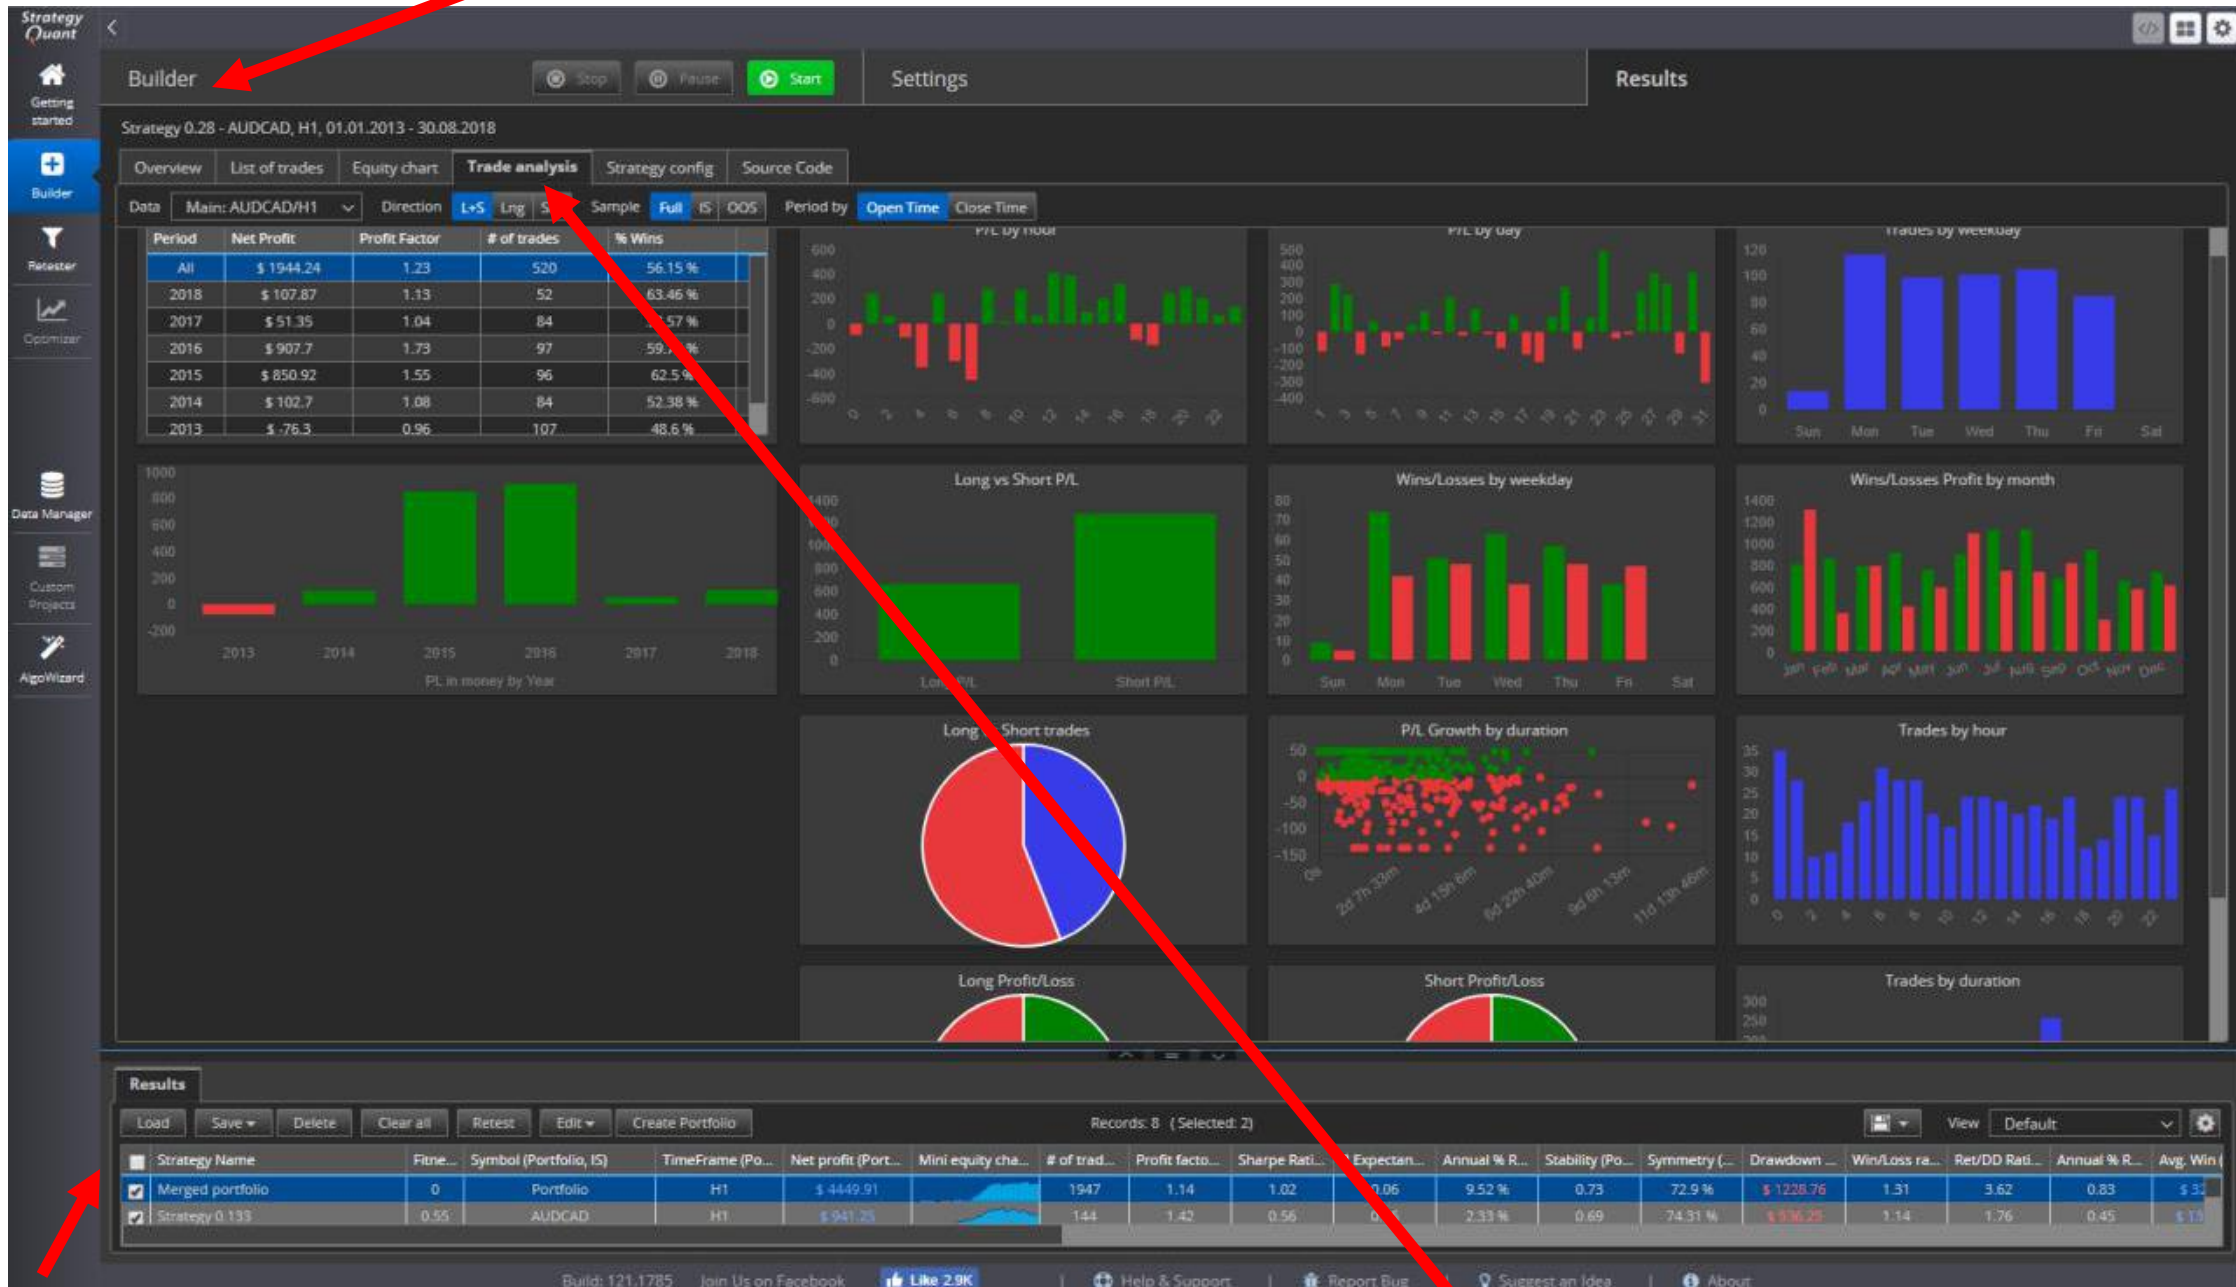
Strategy Quant

Getting started

Builder

Retester

Optimizer

Data Manager

Custom Projects

AlgoWizard

Builder

Stop

Pause

Start

Settings

Results

Strategy 0.28 - AUDCAD, H1, 01.01.2013 - 30.08.2018

Overview | List of trades | Equity chart | Trade analysis | Strategy config | Source Code

Data Main: AUDCAD/H1 Direction L+S Lng S Sample Full IS OOS Period by Open Time Close Time

| Period | Net Profit | Profit Factor | # of trades | % Wins |
|---|---|---|---|---|
| All | $ 1944.24 | 1.23 | 520 | 56.15 % |
| 2018 | $ 107.87 | 1.13 | 52 | 63.46 % |
| 2017 | $ 51.35 | 1.04 | 84 | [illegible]57 % |
| 2016 | $ 907.7 | 1.73 | 97 | 59.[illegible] % |
| 2015 | $ 850.92 | 1.55 | 96 | 62.5 % |
| 2014 | $ 102.7 | 1.08 | 84 | 52.38 % |
| 2013 | $ -76.3 | 0.96 | 107 | 48.6 % |

P/L by hour

P/L by day

Trades by weekday

Sun Mon Tue Wed Thu Fri Sat

PL in money by Year

2013 2014 2015 2016 2017 2018

Long vs Short P/L

Long P/L Short P/L

Wins/Losses by weekday

Sun Mon Tue Wed Thu Fri Sat

Wins/Losses Profit by month

Jan Feb Mar Apr May Jun Jul Aug Sep Oct Nov Dec

Long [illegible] Short trades

P/L Growth by duration

2d 7h 33m 4d 15h 6m 6d 22h 40m 9d 6h 13m 11d 13h 46m

Trades by hour

Long Profit/Loss

Short Profit/Loss

Trades by duration

Results

Load Save Delete Clear all Retest Edit Create Portfolio

Records: 8 (Selected: 2)

View Default

| | Strategy Name | Fitne... | Symbol (Portfolio, IS) | TimeFrame (Po... | Net profit (Port... | Mini equity cha... | # of trad... | Profit facto... | Sharpe Rati... | Expectan... | Annual % R... | Stability (Po... | Symmetry (... | Drawdown ... | Win/Loss ra... | Ret/DD Rati... | Annual % R... | Avg. Win |
|---|---|---|---|---|---|---|---|---|---|---|---|---|---|---|---|---|---|---|
| ☑ | Merged portfolio | 0 | Portfolio | H1 | $ 4449.91 | | 1947 | 1.14 | 1.02 | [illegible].06 | 9.52 % | 0.73 | 72.9 % | $ 1228.76 | 1.31 | 3.62 | 0.83 | $ 3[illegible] |
| ☑ | Strategy 0.133 | 0.55 | AUDCAD | H1 | $ 941.25 | | 144 | 1.42 | 0.56 | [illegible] | 2.33 % | 0.69 | 74.31 % | $ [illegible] | 1.14 | 1.76 | 0.45 | $ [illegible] |

Build: 121.1785 Join Us on Facebook Like 2.9K | Help & Support | Report Bug | Suggest an Idea | About